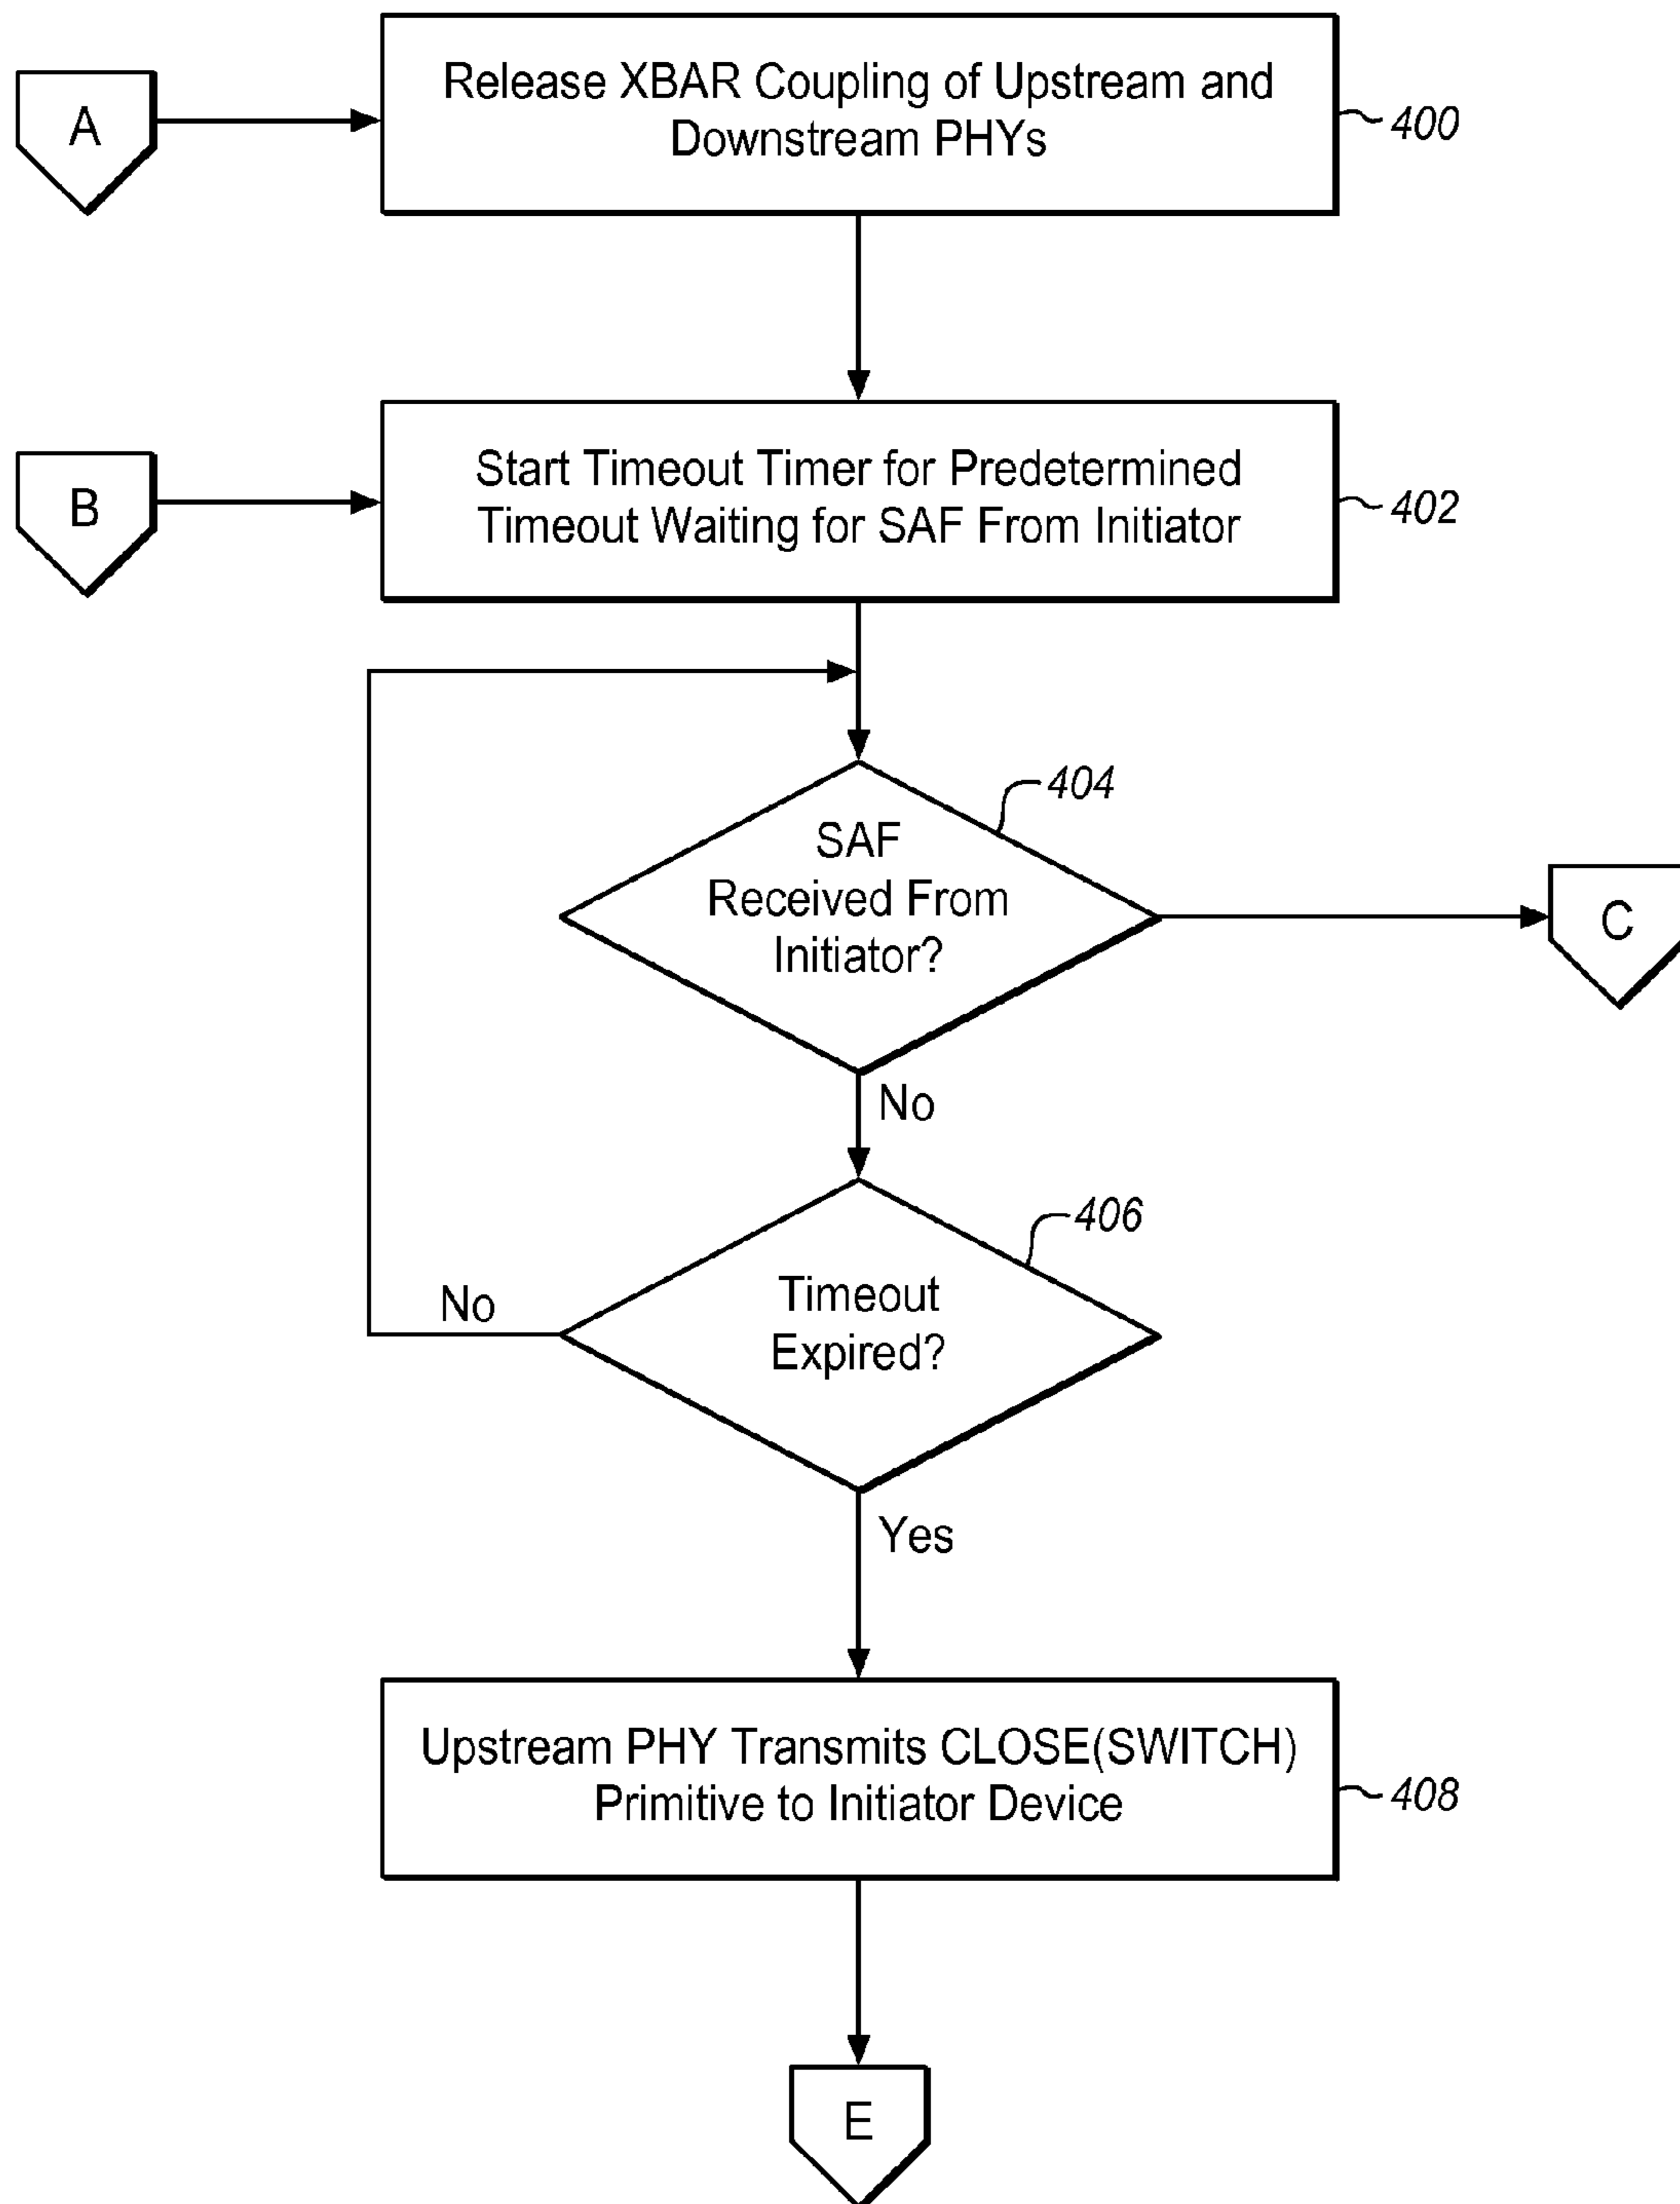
A

Release XBAR Coupling of Upstream and Downstream PHYs

400

B

Start Timeout Timer for Predetermined Timeout Waiting for SAF From Initiator

402

404

SAF Received From Initiator?

C

No

406

No

Timeout Expired?

Yes

Upstream PHY Transmits CLOSE(SWITCH) Primitive to Initiator Device

408

E